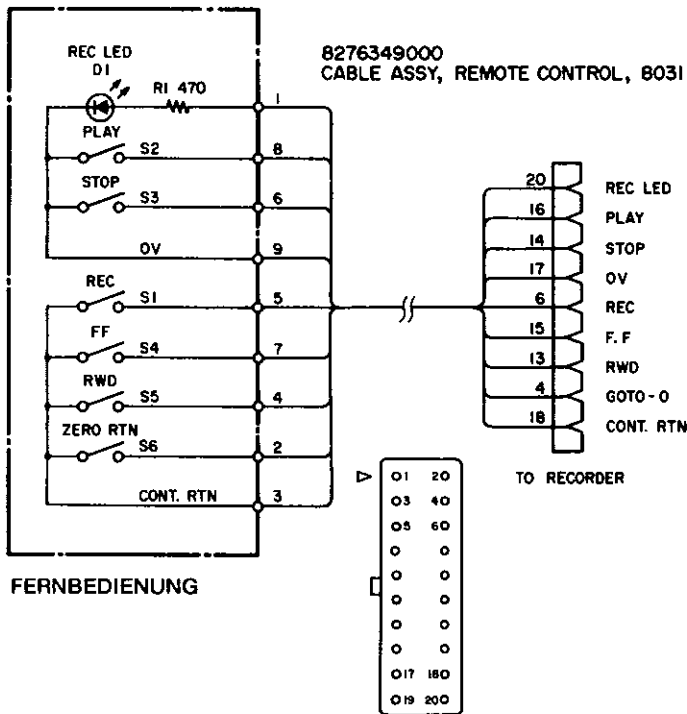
8276349000
CABLE ASSY, REMOTE CONTROL, 8031

REC LED
D1
R1 470
1
PLAY
S2
8
STOP
S3
6
0V
9
REC
S1
5
FF
S4
7
RWD
S5
4
ZERO RTN
S6
2
CONT. RTN
3

FERNBEDIENUNG

20 REC LED
16 PLAY
14 STOP
17 0V
6 REC
15 F. F
13 RWD
4 GOTO - 0
18 CONT. RTN

TO RECORDER

1 2
3 4
5 6
17 18
19 20